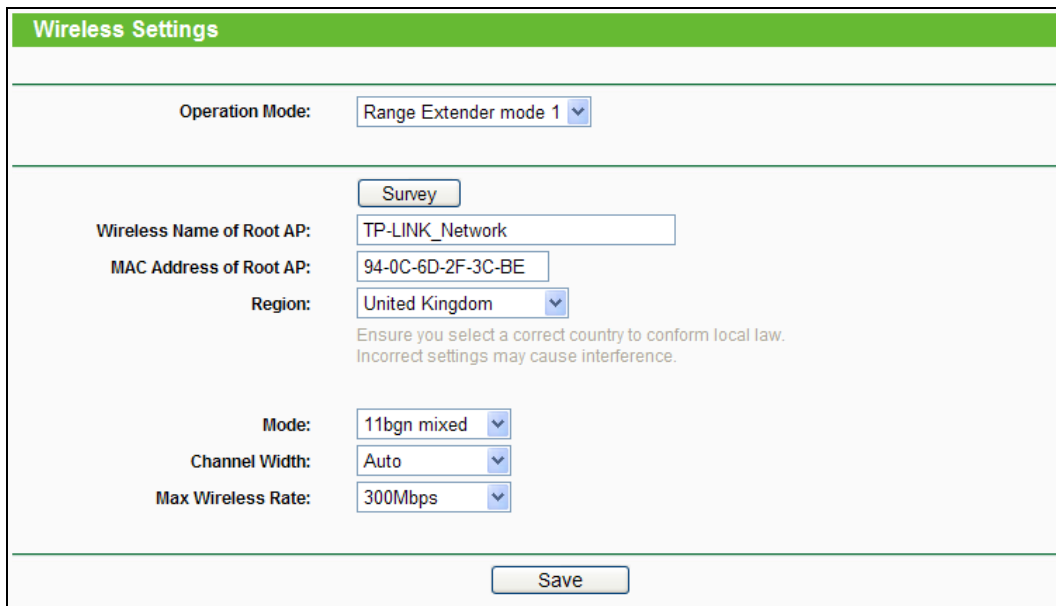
Wireless Settings

Operation Mode: Range Extender mode 1

Survey

Wireless Name of Root AP: TP-LINK_Network

MAC Address of Root AP: 94-0C-6D-2F-3C-BE

Region: United Kingdom

Ensure you select a correct country to conform local law. Incorrect settings may cause interference.

Mode: 11bgn mixed

Channel Width: Auto

Max Wireless Rate: 300Mbps

Save